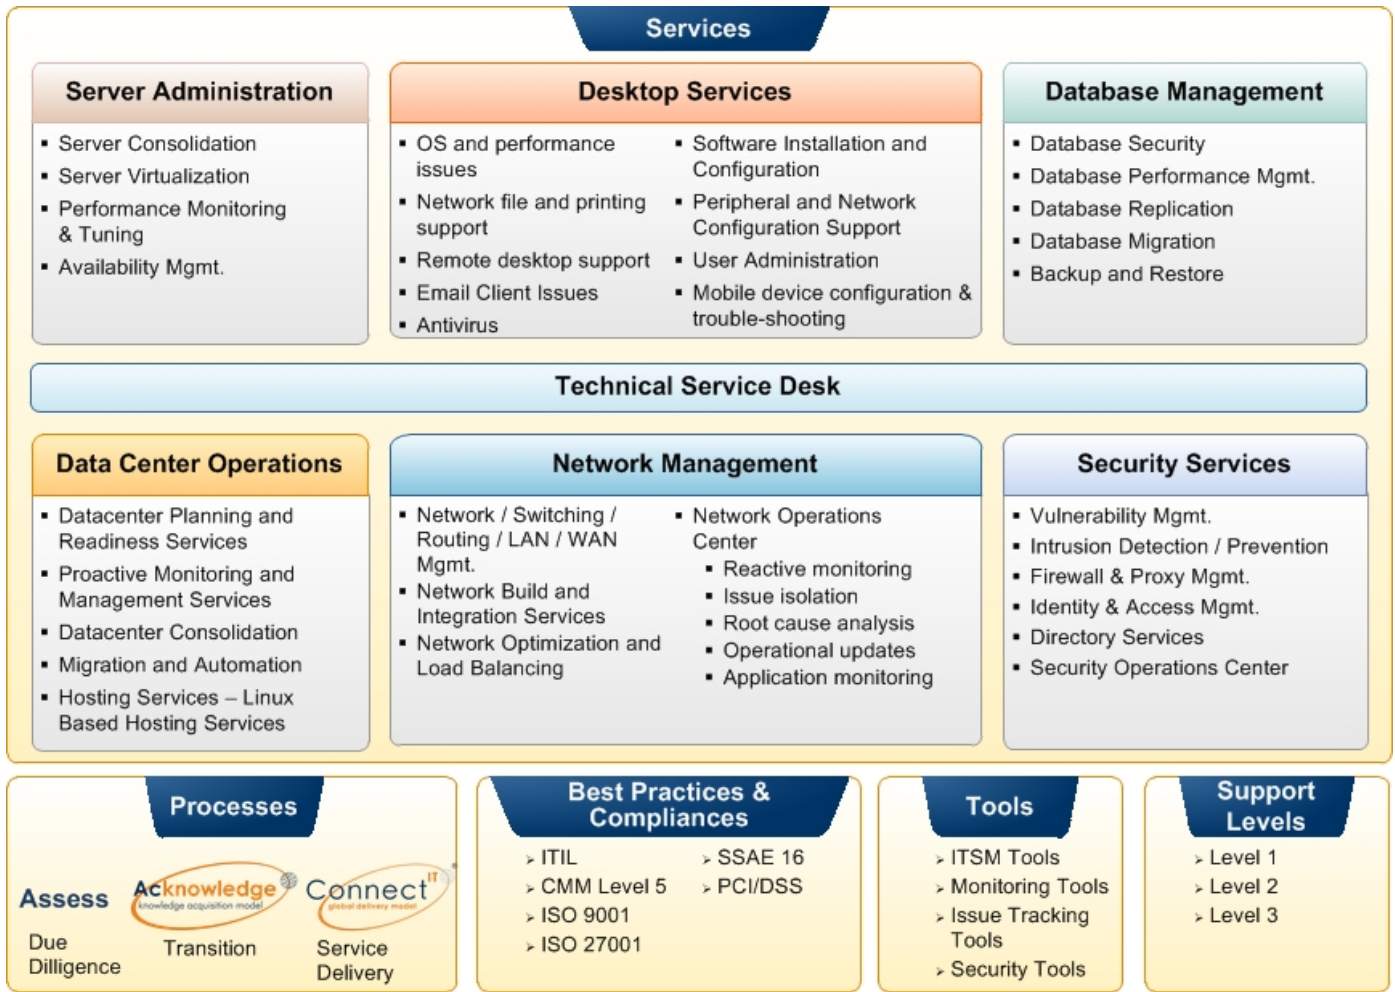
Services

Server Administration
- Server Consolidation
- Server Virtualization
- Performance Monitoring & Tuning
- Availability Mgmt.

Desktop Services
- OS and performance issues
- Network file and printing support
- Remote desktop support
- Email Client Issues
- Antivirus
- Software Installation and Configuration
- Peripheral and Network Configuration Support
- User Administration
- Mobile device configuration & trouble-shooting

Database Management
- Database Security
- Database Performance Mgmt.
- Database Replication
- Database Migration
- Backup and Restore

Technical Service Desk

Data Center Operations
- Datacenter Planning and Readiness Services
- Proactive Monitoring and Management Services
- Datacenter Consolidation
- Migration and Automation
- Hosting Services – Linux Based Hosting Services

Network Management
- Network / Switching / Routing / LAN / WAN Mgmt.
- Network Build and Integration Services
- Network Optimization and Load Balancing
- Network Operations Center
  - Reactive monitoring
  - Issue isolation
  - Root cause analysis
  - Operational updates
  - Application monitoring

Security Services
- Vulnerability Mgmt.
- Intrusion Detection / Prevention
- Firewall & Proxy Mgmt.
- Identity & Access Mgmt.
- Directory Services
- Security Operations Center

Processes
Assess
Due Dilligence
Acknowledge
knowledge acquisition model
Transition
Connect IT
global delivery model
Service Delivery

Best Practices & Compliances
- ITIL
- CMM Level 5
- ISO 9001
- ISO 27001
- SSAE 16
- PCI/DSS

Tools
- ITSM Tools
- Monitoring Tools
- Issue Tracking Tools
- Security Tools

Support Levels
- Level 1
- Level 2
- Level 3